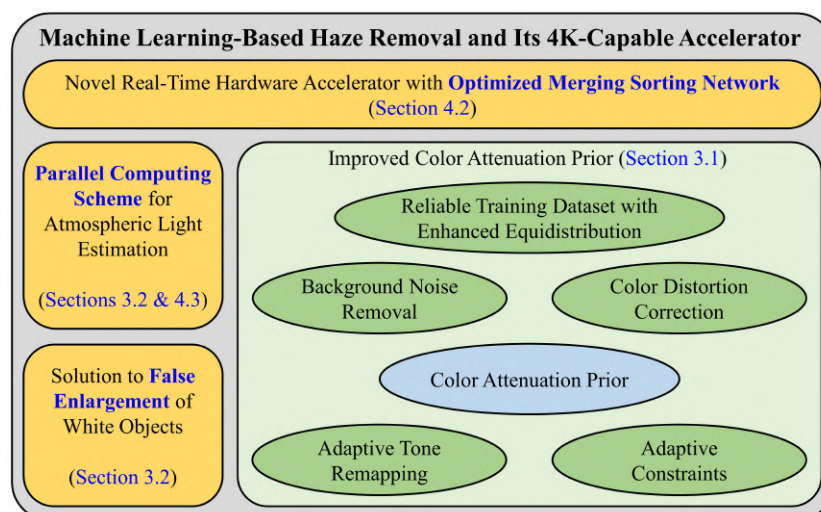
Machine Learning-Based Haze Removal and Its 4K-Capable Accelerator

Novel Real-Time Hardware Accelerator with Optimized Merging Sorting Network (Section 4.2)

Parallel Computing Scheme for Atmospheric Light Estimation

(Sections 3.2 & 4.3)

Solution to False Enlargement of White Objects

(Section 3.2)

Improved Color Attenuation Prior (Section 3.1)

Reliable Training Dataset with Enhanced Equidistribution

Background Noise Removal

Color Distortion Correction

Color Attenuation Prior

Adaptive Tone Remapping

Adaptive Constraints